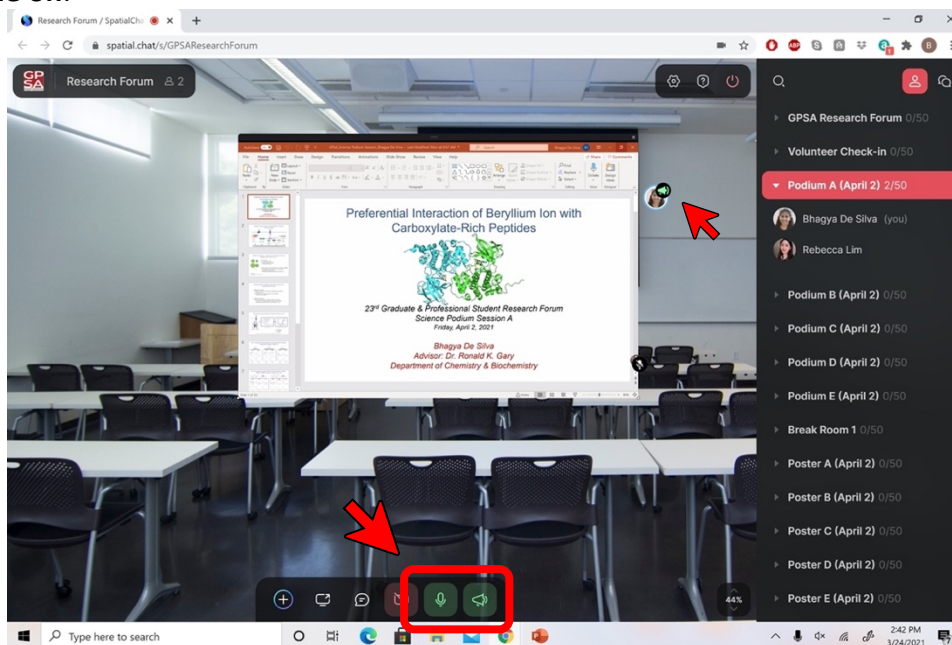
Research Forum / SpatialCha

spatial.chat/s/GPSAResearchForum

GPSA

Research Forum 2

GPSA Research Forum 0/50

Volunteer Check-in 0/50

Podium A (April 2) 2/50

Bhagya De Silva (you)

Rebecca Lim

Podium B (April 2) 0/50

Podium C (April 2) 0/50

Podium D (April 2) 0/50

Podium E (April 2) 0/50

Break Room 1 0/50

Poster A (April 2) 0/50

Poster B (April 2) 0/50

Poster C (April 2) 0/50

Poster D (April 2) 0/50

Poster E (April 2) 0/50

Preferential Interaction of Beryllium Ion with Carboxylate-Rich Peptides

23rd Graduate & Professional Student Research Forum
Science Podium Session A
Friday, April 2, 2021

Bhagya De Silva
Advisor: Dr. Ronald K. Gary
Department of Chemistry & Biochemistry

44%

Type here to search

2:42 PM
3/24/2021